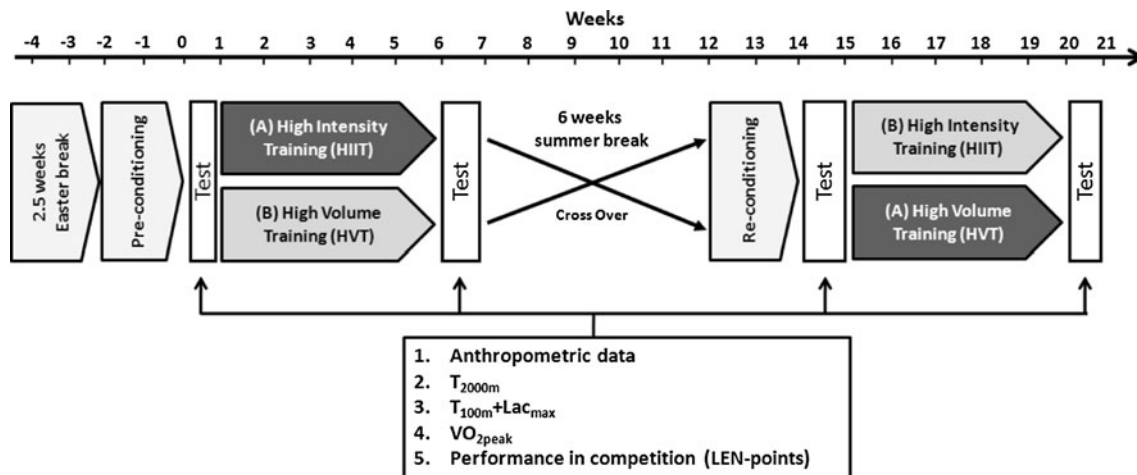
Weeks

-4 -3 -2 -1 0 1 2 3 4 5 6 7 8 9 10 11 12 13 14 15 16 17 18 19 20 21

2.5 weeks Easter break

Pre-conditioning

Test

(A) High Intensity Training (HIIT)

(B) High Volume Training (HVT)

Test

6 weeks summer break

Cross Over

Re-conditioning

Test

(B) High Intensity Training (HIIT)

(A) High Volume Training (HVT)

Test

1. Anthropometric data
2. $T_{2000m}$
3. $T_{100m}$+$Lac_{max}$
4. $VO_{2peak}$
5. Performance in competition (LEN-points)